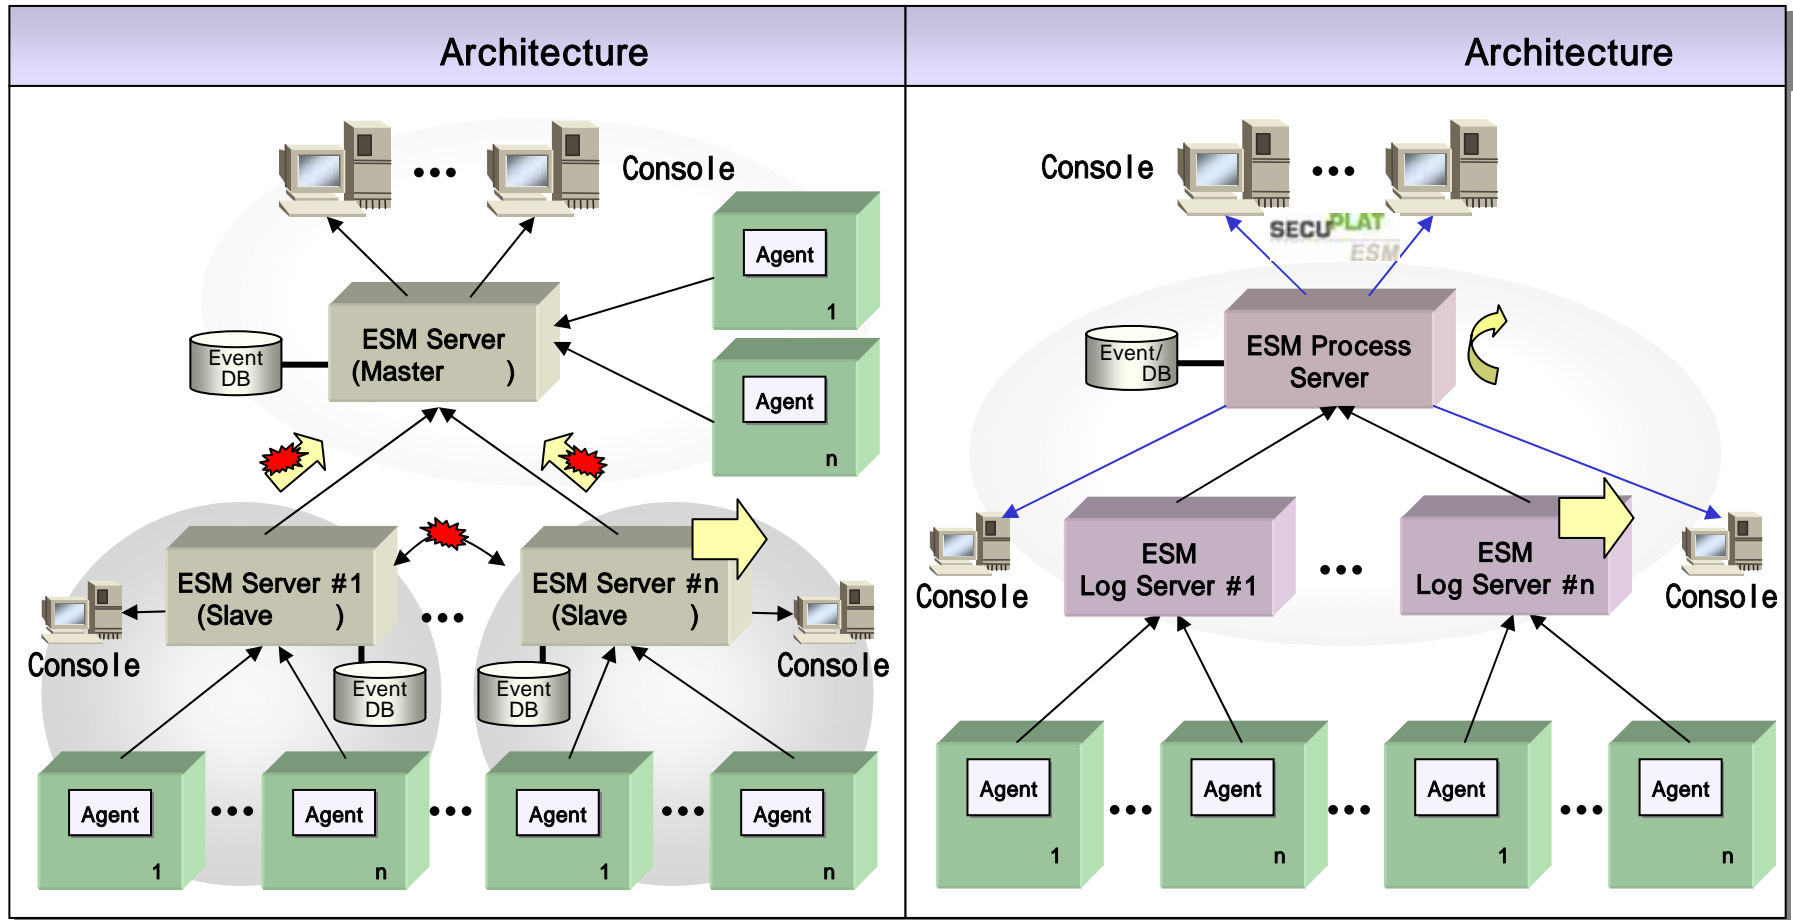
Architecture

Console

Agent
1

Agent
n

Event DB

ESM Server (Master )

ESM Server #1 (Slave )

ESM Server #n (Slave )

Console

Console

Event DB

Event DB

Agent
1

Agent
n

Agent
1

Agent
n

Architecture

Console

SECUPLAT ESM

Event/ DB

ESM Process Server

Console

ESM Log Server #1

ESM Log Server #n

Console

Agent
1

Agent
n

Agent
1

Agent
n